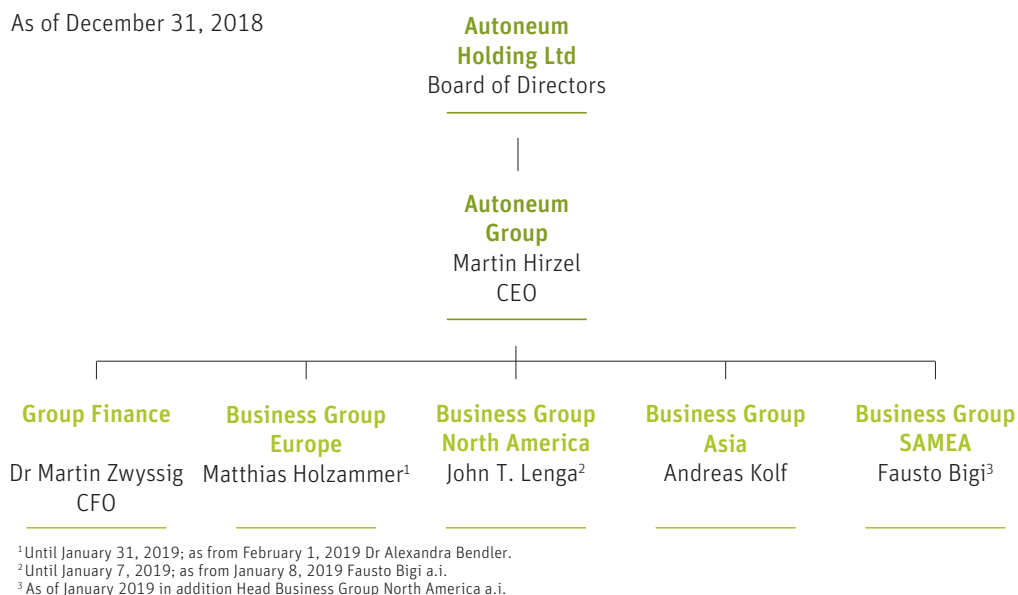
As of December 31, 2018

Autoneum Holding Ltd
Board of Directors

Autoneum Group
Martin Hirzel
CEO

Group Finance
Dr Martin Zwyssig
CFO

Business Group Europe
Matthias Holzammer$^1$

Business Group North America
John T. Lenga$^2$

Business Group Asia
Andreas Kolf

Business Group SAMEA
Fausto Bigi$^3$

$^1$Until January 31, 2019; as from February 1, 2019 Dr Alexandra Bendler.
$^2$Until January 7, 2019; as from January 8, 2019 Fausto Bigi a.i.
$^3$As of January 2019 in addition Head Business Group North America a.i.